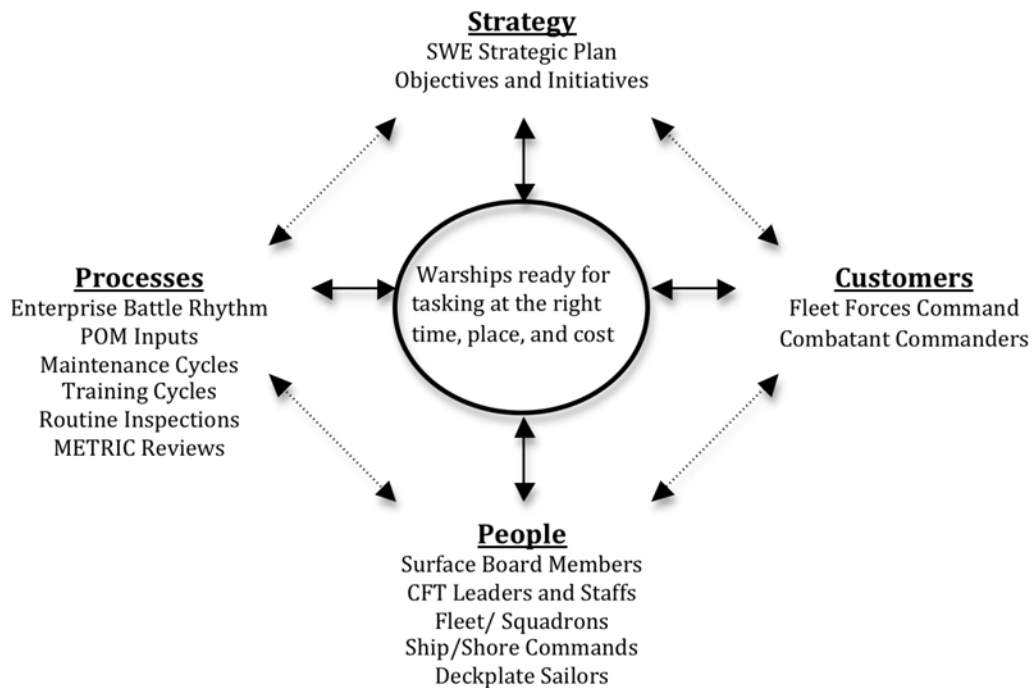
Strategy
SWE Strategic Plan
Objectives and Initiatives

Processes
Enterprise Battle Rhythm
POM Inputs
Maintenance Cycles
Training Cycles
Routine Inspections
METRIC Reviews

Warships ready for tasking at the right time, place, and cost

Customers
Fleet Forces Command
Combatant Commanders

People
Surface Board Members
CFT Leaders and Staffs
Fleet/ Squadrons
Ship/Shore Commands
Deckplate Sailors